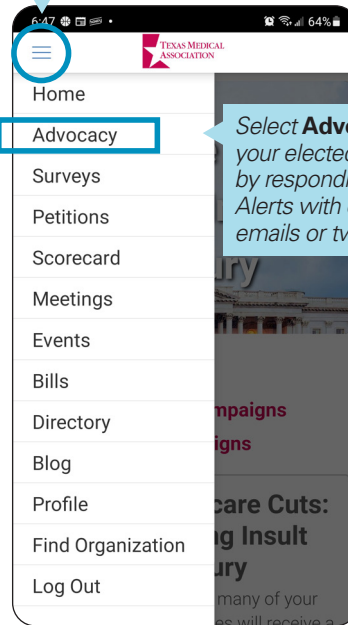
6:47 ⊕ ▢ ✉ •
64%

TEXAS MEDICAL ASSOCIATION

Home
Advocacy
Surveys
Petitions
Scorecard
Meetings
Events
Bills
Directory
Blog
Profile
Find Organization
Log Out

Select Adv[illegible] your electe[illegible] by respond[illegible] Alerts with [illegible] emails or tw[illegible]

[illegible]ury

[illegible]mpaigns
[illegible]igns

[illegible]care Cuts: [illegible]g Insult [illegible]ury

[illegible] many of your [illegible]s will receive a